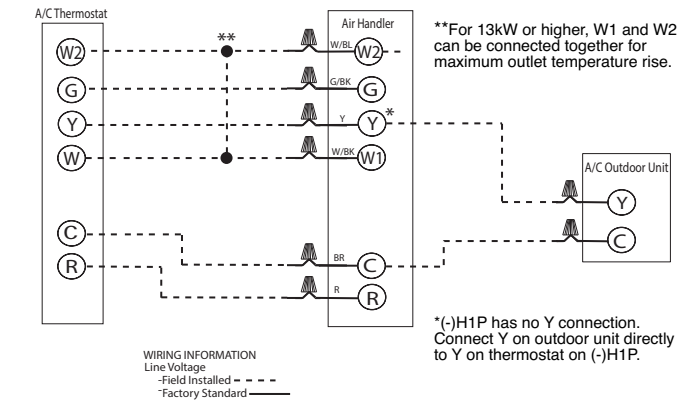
A/C Thermostat

W2
G
Y
W
C
R

**

Air Handler

W/BL
W2
G/BK
G
Y
Y
*
W/BK
W1
BR
C
R
R

**For 13kW or higher, W1 and W2 can be connected together for maximum outlet temperature rise.

A/C Outdoor Unit

Y
C

*(-)H1P has no Y connection. Connect Y on outdoor unit directly to Y on thermostat on (-)H1P.

WIRING INFORMATION
Line Voltage
-Field Installed
-Factory Standard